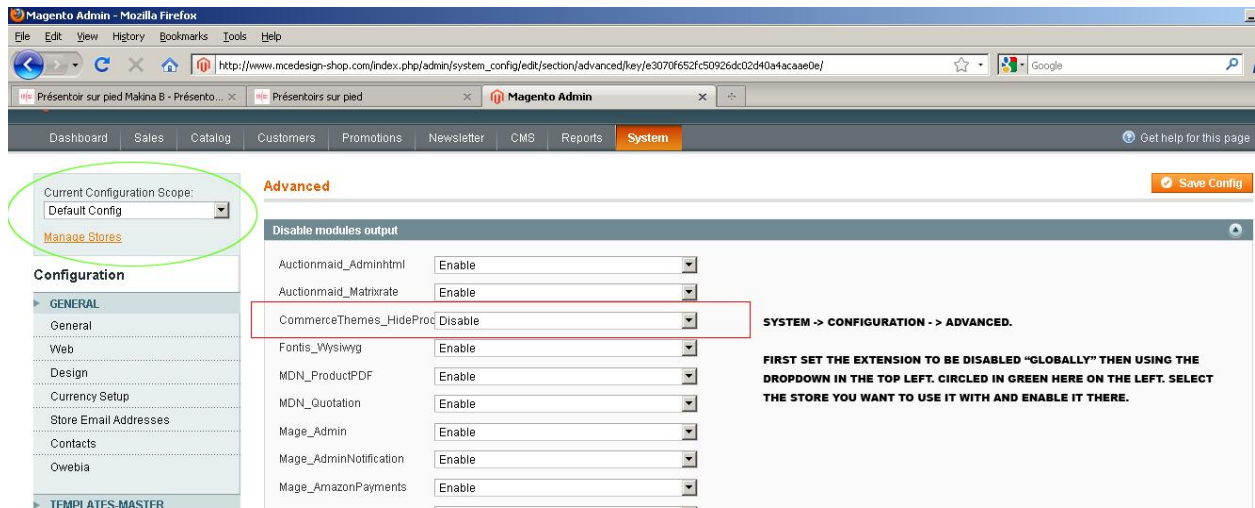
Magento Admin - Mozilla Firefox

File Edit View History Bookmarks Tools Help

http://www.mcedesign-shop.com/index.php/admin/system_config/edit/section/advanced/key/e3070f652fc50926dc02d40a4acaae0e/

Google

Présentoir sur pied Makina B - Présento... ×
Présentoirs sur pied ×
Magento Admin ×

Dashboard | Sales | Catalog | Customers | Promotions | Newsletter | CMS | Reports | System

Get help for this page

Current Configuration Scope:
Default Config

Manage Stores

Configuration

GENERAL
General
Web
Design
Currency Setup
Store Email Addresses
Contacts
Owebia

TEMPLATES-MASTER

Advanced

Save Config

Disable modules output

| | |
|---|---|
| Auctionmaid_Adminhtml | Enable |
| Auctionmaid_Matrixrate | Enable |
| CommerceThemes_HideProd | Disable |
| Fontis_Wysiwyg | Enable |
| MDN_ProductPDF | Enable |
| MDN_Quotation | Enable |
| Mage_Admin | Enable |
| Mage_AdminNotification | Enable |
| Mage_AmazonPayments | Enable |

SYSTEM -> CONFIGURATION - > ADVANCED.

FIRST SET THE EXTENSION TO BE DISABLED "GLOBALLY" THEN USING THE DROPDOWN IN THE TOP LEFT. CIRCLED IN GREEN HERE ON THE LEFT. SELECT THE STORE YOU WANT TO USE IT WITH AND ENABLE IT THERE.